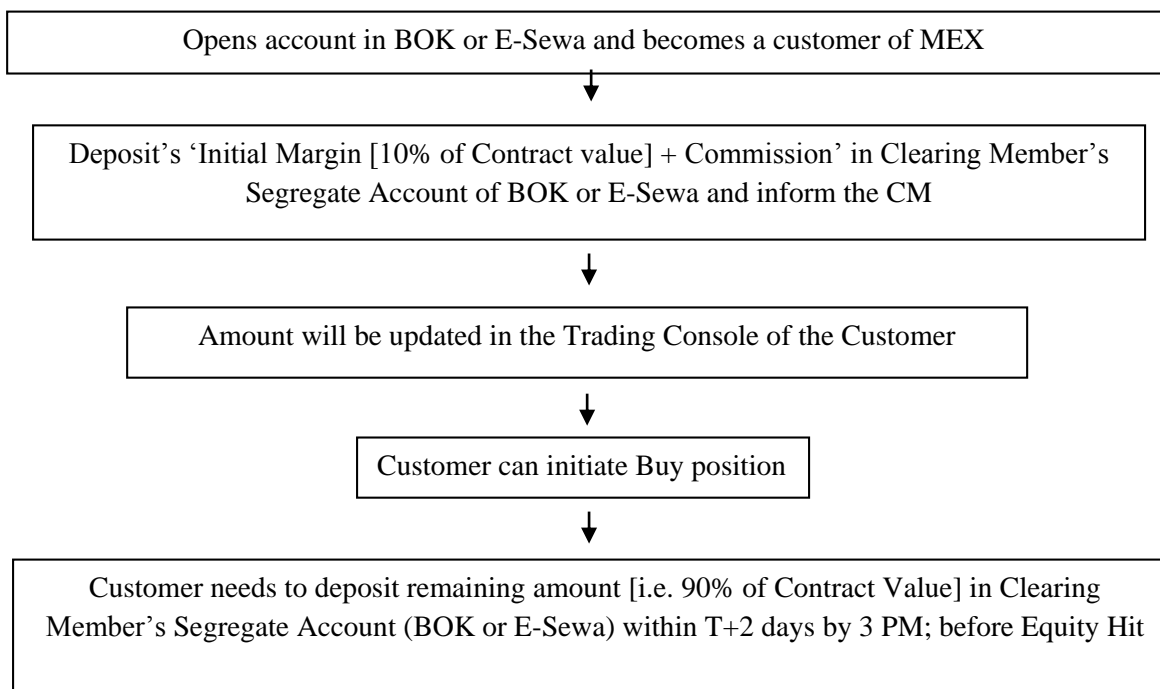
Opens account in BOK or E-Sewa and becomes a customer of MEX

Deposit's 'Initial Margin [10% of Contract value] + Commission' in Clearing Member's Segregate Account of BOK or E-Sewa and inform the CM

Amount will be updated in the Trading Console of the Customer

Customer can initiate Buy position

Customer needs to deposit remaining amount [i.e. 90% of Contract Value] in Clearing Member's Segregate Account (BOK or E-Sewa) within T+2 days by 3 PM; before Equity Hit